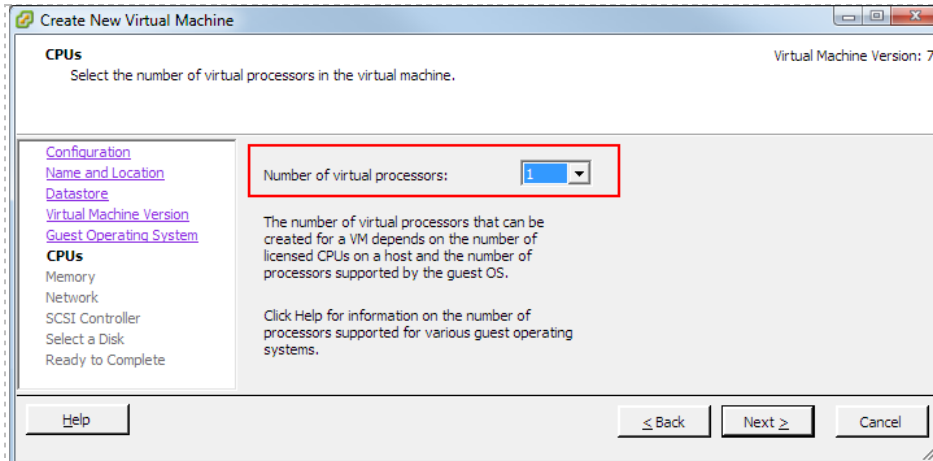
Create New Virtual Machine

CPUs
Select the number of virtual processors in the virtual machine.

Virtual Machine Version: 7

Configuration
Name and Location
Datastore
Virtual Machine Version
Guest Operating System
CPUs
Memory
Network
SCSI Controller
Select a Disk
Ready to Complete

Number of virtual processors: 1

The number of virtual processors that can be created for a VM depends on the number of licensed CPUs on a host and the number of processors supported by the guest OS.

Click Help for information on the number of processors supported for various guest operating systems.

Help

< Back

Next >

Cancel